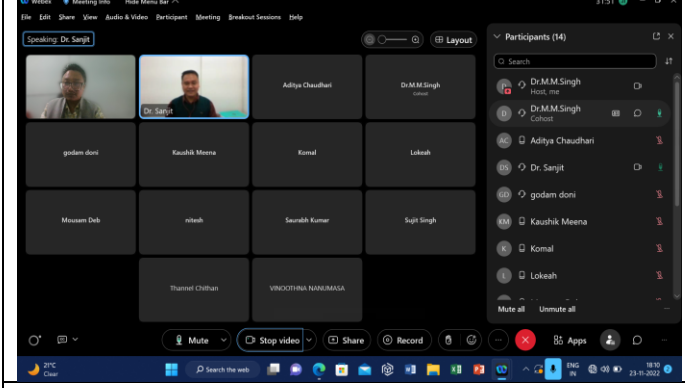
Webex Meeting Info Hide Menu Bar

File Edit Share View Audio & Video Participant Meeting Breakout Sessions Help

Speaking: Dr. Sanjit

Layout

Dr. Sanjit

Aditya Chaudhari

Dr.M.M.Singh
Cohost

godam doni

Kaushik Meena

Komal

Lokeah

Mousam Deb

nitesh

Saurabh Kumar

Sujit Singh

Thannel Chithan

VINOOTHNA NANUMASA

Participants (14)

Search

Dr.M.M.Singh
Host, me

Dr.M.M.Singh
Cohost

Aditya Chaudhari

Dr. Sanjit

godam doni

Kaushik Meena

Komal

Lokeah

Mute all Unmute all

Mute

Stop video

Share

Record

Apps

21°C
Clear

Search the web

ENG
IN

18:10
23-11-2022